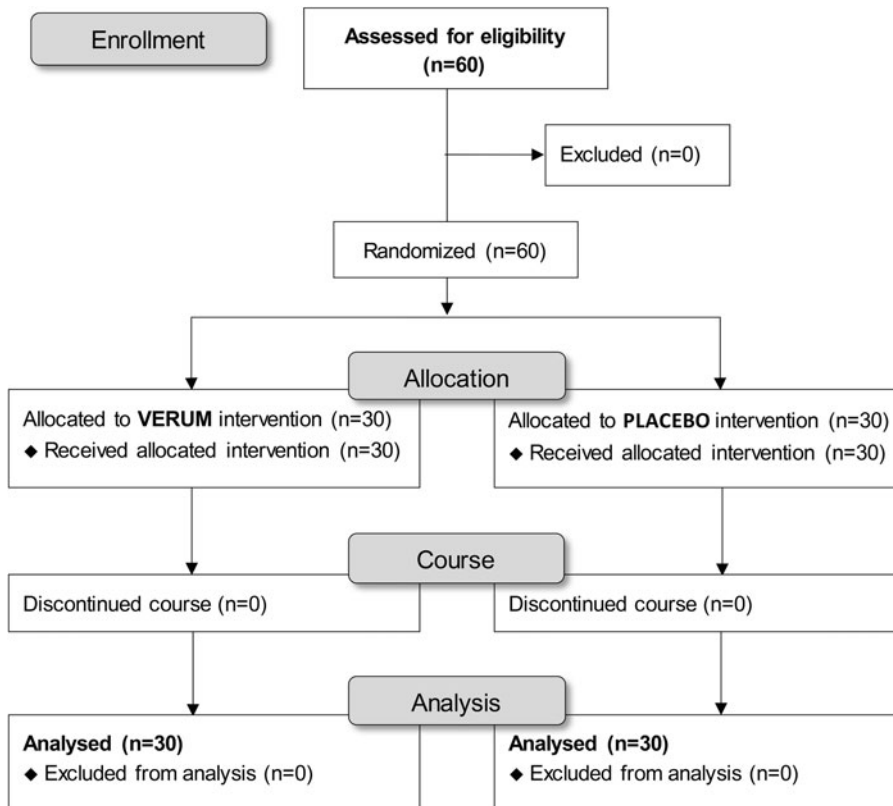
Enrollment

Assessed for eligibility (n=60)

Excluded (n=0)

Randomized (n=60)

Allocation

Allocated to VERUM intervention (n=30)
◆ Received allocated intervention (n=30)

Allocated to PLACEBO intervention (n=30)
◆ Received allocated intervention (n=30)

Course

Discontinued course (n=0)

Discontinued course (n=0)

Analysis

Analysed (n=30)
◆ Excluded from analysis (n=0)

Analysed (n=30)
◆ Excluded from analysis (n=0)